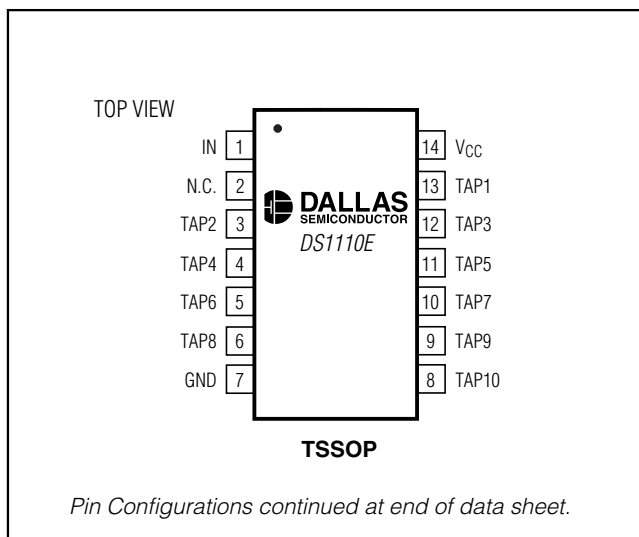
TOP VIEW

IN 1
N.C. 2
TAP2 3
TAP4 4
TAP6 5
TAP8 6
GND 7

DALLAS
SEMICONDUCTOR
DS1110E

14 $V_{CC}$
13 TAP1
12 TAP3
11 TAP5
10 TAP7
9 TAP9
8 TAP10

TSSOP

Pin Configurations continued at end of data sheet.